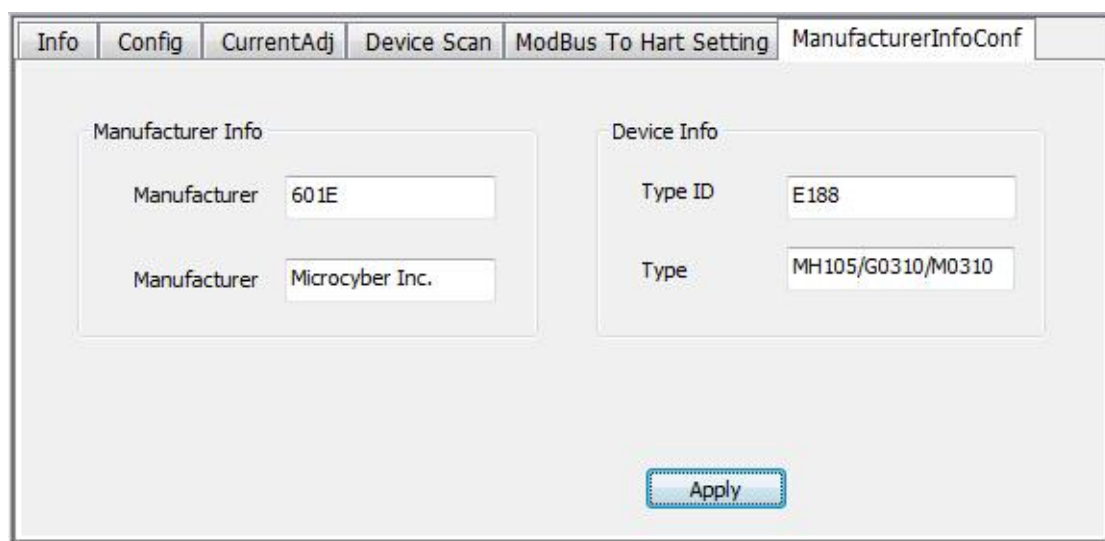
Info | Config | CurrentAdj | Device Scan | ModBus To Hart Setting | ManufacturerInfoConf

Manufacturer Info

Manufacturer 601E

Manufacturer Microcyber Inc.

Device Info

Type ID E188

Type MH105/G0310/M0310

Apply